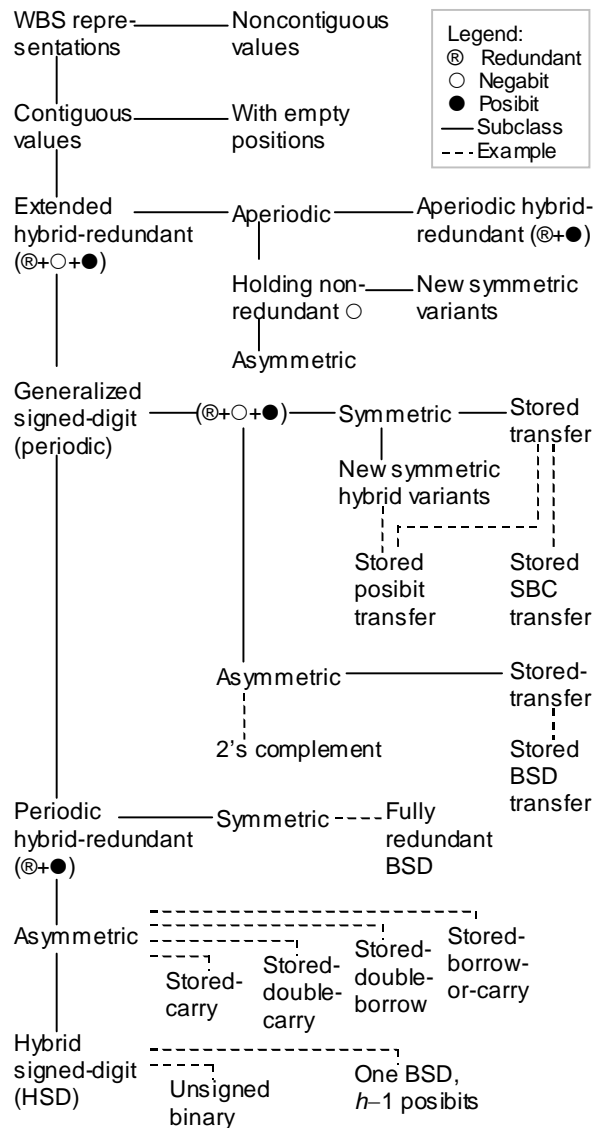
WBS representations

Noncontiguous values

Legend:
® Redundant
○ Negabit
● Posibit
Subclass
Example

Contiguous values

With empty positions

Extended hybrid-redundant (®+○+●)

Aperiodic

Aperiodic hybrid-redundant (®+●)

Holding non-redundant ○

New symmetric variants

Asymmetric

Generalized signed-digit (periodic)

(®+○+●)

Symmetric

Stored transfer

New symmetric hybrid variants

Stored posibit transfer

Stored SBC transfer

Asymmetric

Stored-transfer

2's complement

Stored BSD transfer

Periodic hybrid-redundant (®+●)

Symmetric

Fully redundant BSD

Asymmetric

Stored-carry

Stored-double-carry

Stored-double-borrow

Stored-borrow-or-carry

Hybrid signed-digit (HSD)

Unsigned binary

One BSD, $h-1$ posibits